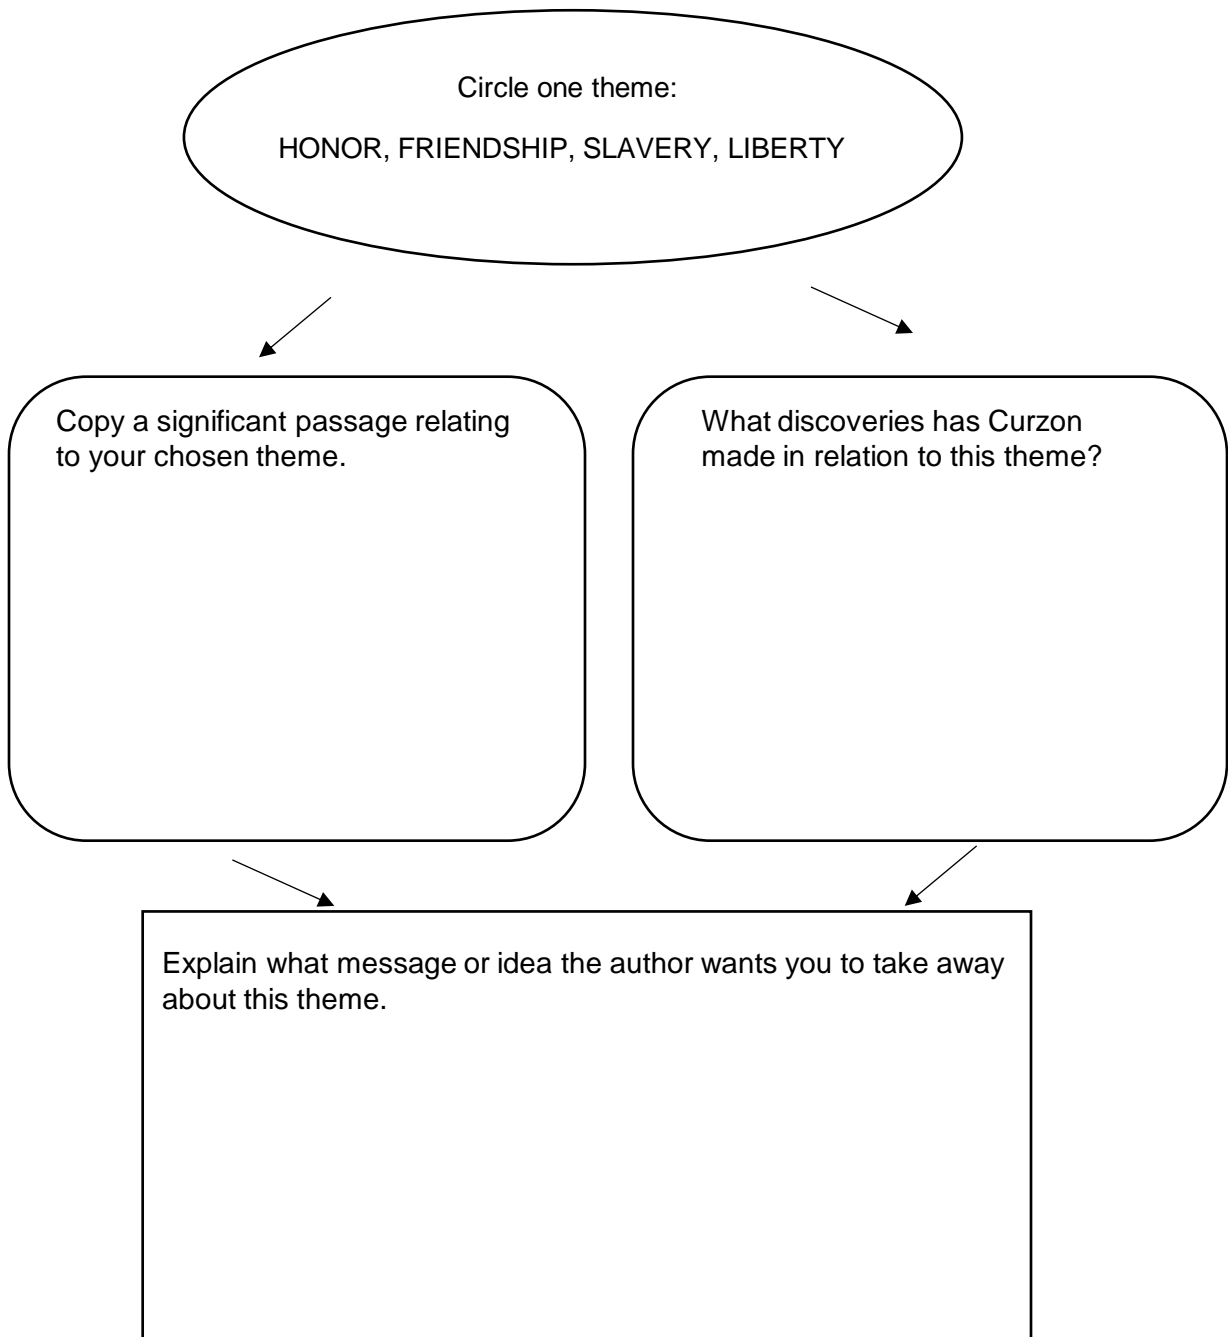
Circle one theme:

HONOR, FRIENDSHIP, SLAVERY, LIBERTY

Copy a significant passage relating to your chosen theme.

What discoveries has Curzon made in relation to this theme?

Explain what message or idea the author wants you to take away about this theme.